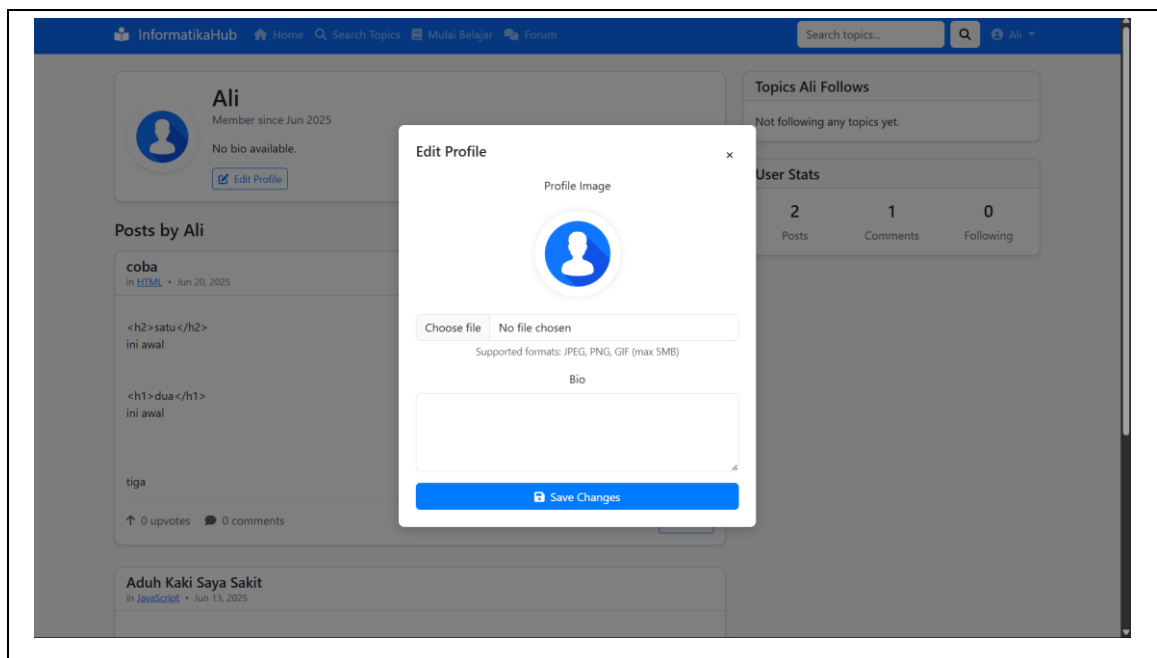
InformatikaHub Home Search Topics Mulai Belajar Forum

Search topics...

Ali

Ali
Member since Jun 2025

No bio available.

Edit Profile

Posts by Ali

coba
in HTML • Jun 20, 2025

<h2>satu</h2>
ini awal

<h1>dua</h1>
ini awal

tiga

0 upvotes 0 comments

Aduh Kaki Saya Sakit
in JavaScript • Jun 13, 2025

Topics Ali Follows

Not following any topics yet.

User Stats

| 2 | 1 | 0 |
|---|---|---|
| Posts | Comments | Following |

Edit Profile

×

Profile Image

Choose file No file chosen

Supported formats: JPEG, PNG, GIF (max 5MB)

Bio

Save Changes